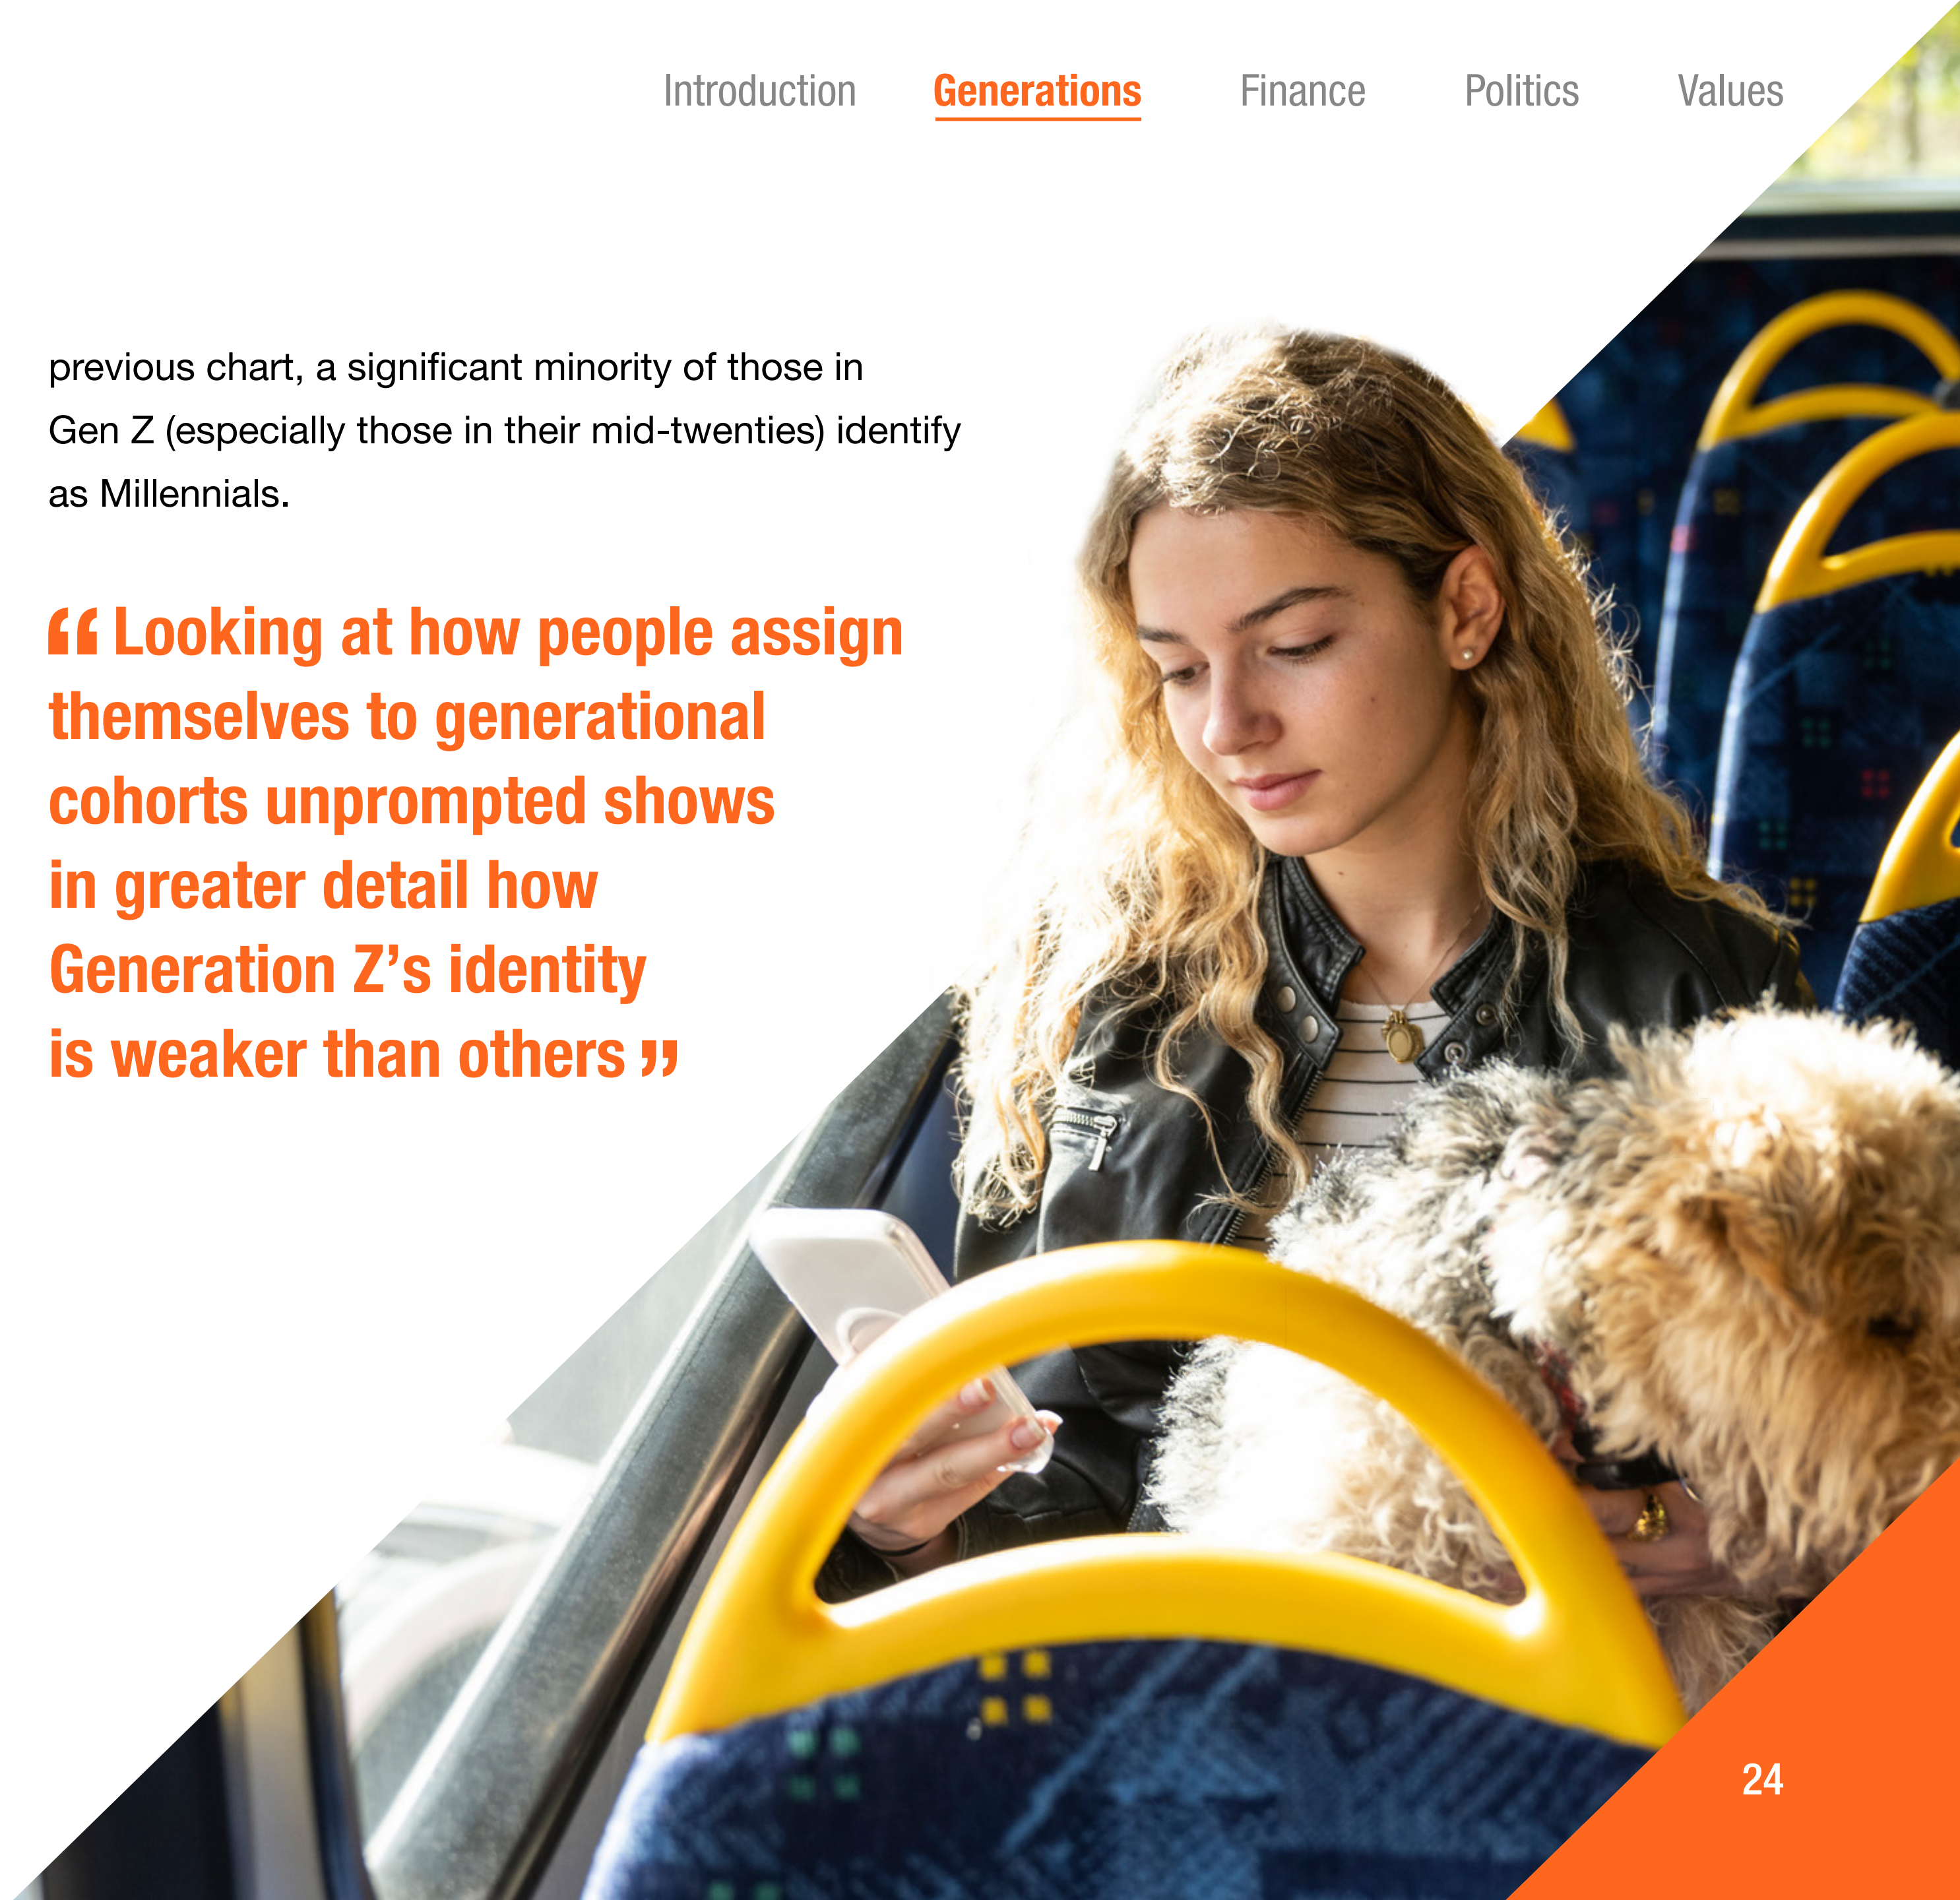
Introduction Generations Finance Politics Values

previous chart, a significant minority of those in Gen Z (especially those in their mid-twenties) identify as Millennials.

“Looking at how people assign themselves to generational cohorts unprompted shows in greater detail how Generation Z’s identity is weaker than others”

24